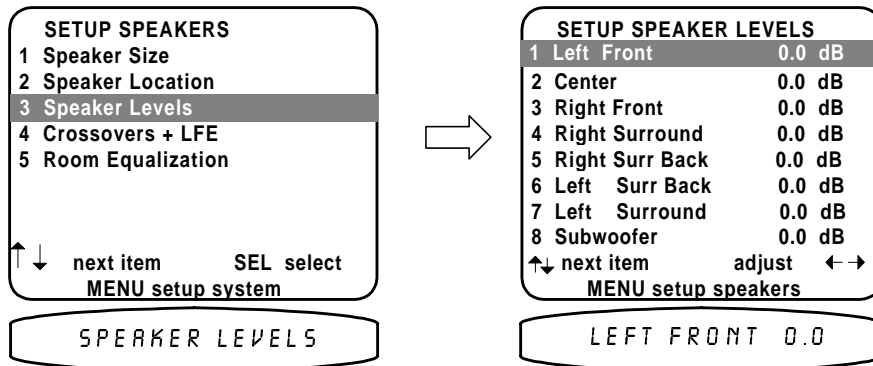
SETUP SPEAKERS
1 Speaker Size
2 Speaker Location
3 Speaker Levels
4 Crossovers + LFE
5 Room Equalization

↑↓ next item SEL select
MENU setup system

SPEAKER LEVELS

SETUP SPEAKER LEVELS
1 Left Front 0.0 dB
2 Center 0.0 dB
3 Right Front 0.0 dB
4 Right Surround 0.0 dB
5 Right Surr Back 0.0 dB
6 Left Surr Back 0.0 dB
7 Left Surround 0.0 dB
8 Subwoofer 0.0 dB
↑↓ next item adjust ←→
MENU setup speakers

LEFT FRONT 0.0